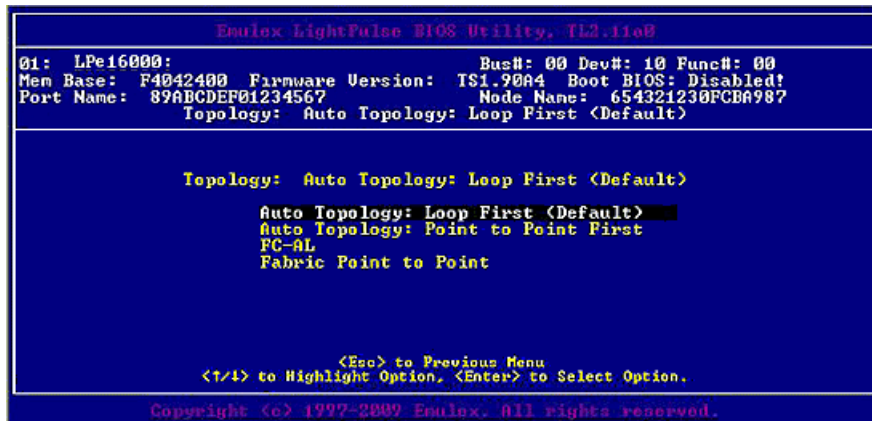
Emulex LightPulse BIOS Utility, TL2.11a0

01: LPe16000: Bus#: 00 Dev#: 10 Func#: 00
Mem Base: F4042400 Firmware Version: TS1.90A4 Boot BIOS: Disabled!
Port Name: 89ABCDEF01234567 Node Name: 654321230FCBA987
Topology: Auto Topology: Loop First (Default)

Topology: Auto Topology: Loop First (Default)

Auto Topology: Loop First (Default)
Auto Topology: Point to Point First
FC-AL
Fabric Point to Point

<Esc> to Previous Menu
<↑/↓> to Highlight Option, <Enter> to Select Option.

Copyright (c) 1997-2009 Emulex. All rights reserved.